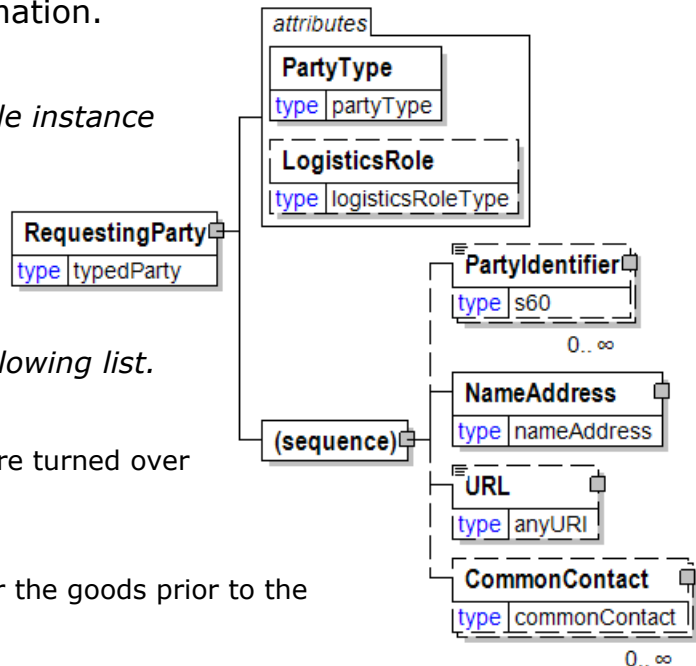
nation.

le instance

lowing list.

re turned over

r the goods prior to the

attributes

PartyType
type partyType

LogisticsRole
type logisticsRoleType

RequestingParty
type typedParty

PartyIdentifier
type s60
0..∞

(sequence)

NameAddress
type nameAddress

URL
type anyURI

CommonContact
type commonContact
0..∞